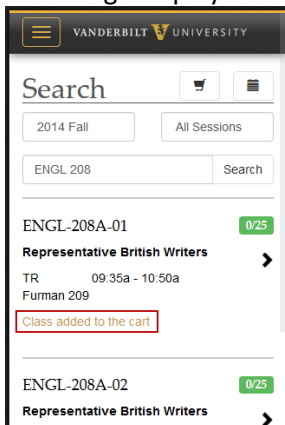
VANDERBILT UNIVERSITY

Search

2014 Fall

All Sessions

ENGL 208

Search

ENGL-208A-01

0/25

Representative British Writers

TR 09:35a - 10:50a

Furman 209

Class added to the cart

ENGL-208A-02

0/25

Representative British Writers